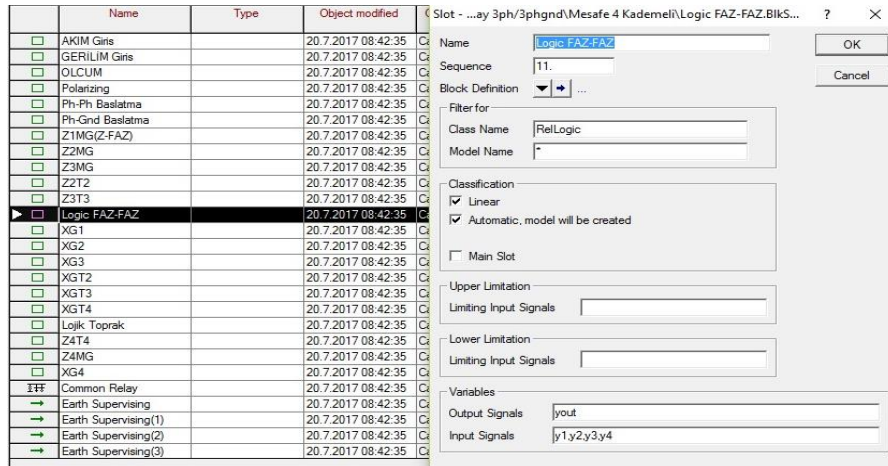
| | Name | Type | Object modified | C |
|---|---|---|---|---|
| | AKIM Giris | | 20.7.2017 08:42:35 | Ca |
| | GERILIM Giris | | 20.7.2017 08:42:35 | Ca |
| | OLCUM | | 20.7.2017 08:42:35 | Ca |
| | Polarizing | | 20.7.2017 08:42:35 | Ca |
| | Ph-Ph Baslatma | | 20.7.2017 08:42:35 | Ca |
| | Ph-Gnd Baslatma | | 20.7.2017 08:42:35 | Ca |
| | Z1MG(Z-FAZ) | | 20.7.2017 08:42:35 | Ca |
| | Z2MG | | 20.7.2017 08:42:35 | Ca |
| | Z3MG | | 20.7.2017 08:42:35 | Ca |
| | Z2T2 | | 20.7.2017 08:42:35 | Ca |
| | Z3T3 | | 20.7.2017 08:42:35 | Ca |
| ▶ | Logic FAZ-FAZ | | 20.7.2017 08:42:35 | Ca |
| | XG1 | | 20.7.2017 08:42:35 | Ca |
| | XG2 | | 20.7.2017 08:42:35 | Ca |
| | XG3 | | 20.7.2017 08:42:35 | Ca |
| | XGT2 | | 20.7.2017 08:42:35 | Ca |
| | XGT3 | | 20.7.2017 08:42:35 | Ca |
| | XGT4 | | 20.7.2017 08:42:35 | Ca |
| | Lojik Toprak | | 20.7.2017 08:42:35 | Ca |
| | Z4T4 | | 20.7.2017 08:42:35 | Ca |
| | Z4MG | | 20.7.2017 08:42:35 | Ca |
| | XG4 | | 20.7.2017 08:42:35 | Ca |
| | Common Relay | | 20.7.2017 08:42:35 | Ca |
| → | Earth Supervising | | 20.7.2017 08:42:35 | Ca |
| → | Earth Supervising(1) | | 20.7.2017 08:42:35 | Ca |
| → | Earth Supervising(2) | | 20.7.2017 08:42:35 | Ca |
| → | Earth Supervising(3) | | 20.7.2017 08:42:35 | Ca |

Slot - ...ay 3ph/3phgnd\Mesafe 4 Kademeli\Logic FAZ-FAZ.BlkS... ? ×

Name Logic FAZ-FAZ
Sequence 11.
Block Definition ...

OK
Cancel

Filter for
Class Name RelLogic
Model Name *

Classification
☑ Linear
☑ Automatic, model will be created
☐ Main Slot

Upper Limitation
Limiting Input Signals

Lower Limitation
Limiting Input Signals

Variables
Output Signals yout
Input Signals y1,y2,y3,y4